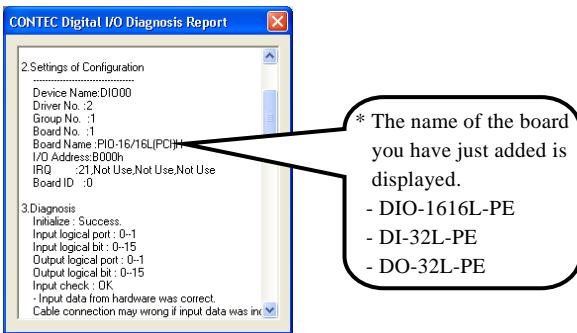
CONTEC Digital I/O Diagnosis Report

2.Settings of Configuration
--------------------------------
Device Name:DIO00
Driver No. :2
Group No. :1
Board No. :1
Board Name :PIO-16/16L(PCI)H
I/O Address:B000h
IRQ :21,Not Use,Not Use,Not Use
Board ID :0

3.Diagnosis
Initialize : Success.
Input logical port : 0--1
Input logical bit : 0--15
Output logical port : 0--1
Output logical bit : 0--15
Input check : OK.
- Input data from hardware was correct.
Cable connection may wrong if input data was inc

* The name of the board you have just added is displayed.
- DIO-1616L-PE
- DI-32L-PE
- DO-32L-PE